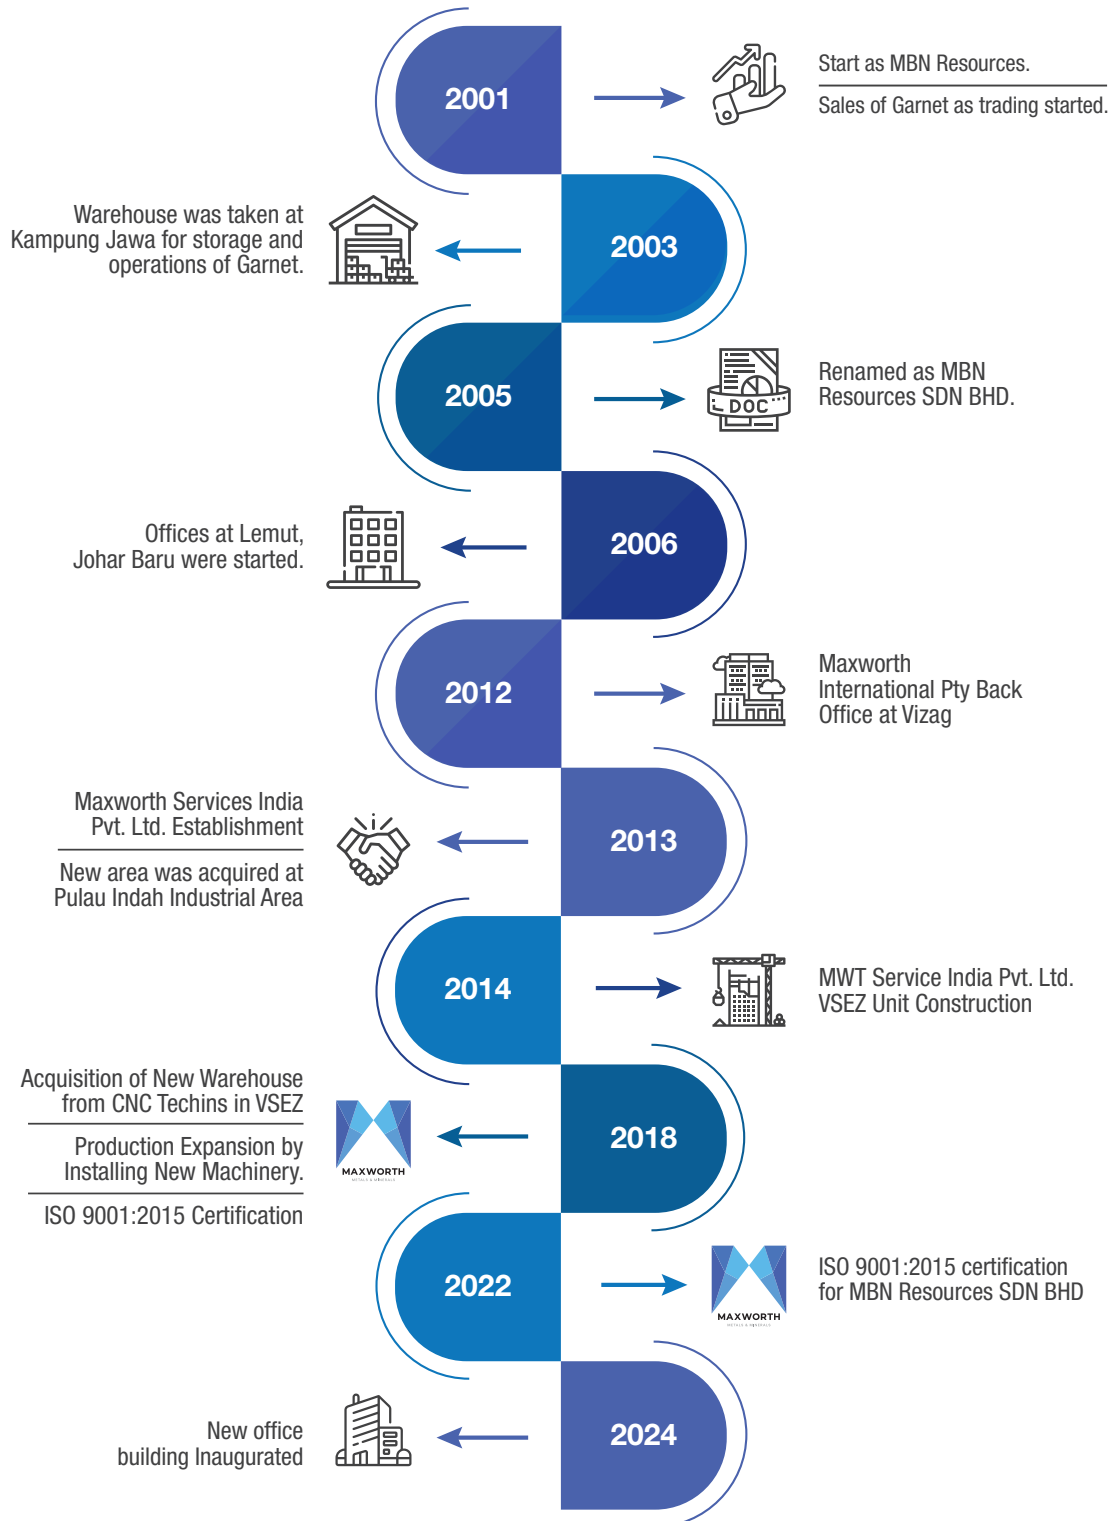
2001

Start as MBN Resources.

Sales of Garnet as trading started.

Warehouse was taken at Kampung Jawa for storage and operations of Garnet.

2003

2005

DOC

Renamed as MBN Resources SDN BHD.

Offices at Lemut, Johar Baru were started.

2006

2012

Maxworth International Pty Back Office at Vizag

Maxworth Services India Pvt. Ltd. Establishment

New area was acquired at Pulau Indah Industrial Area

2013

2014

MWT Service India Pvt. Ltd. VSEZ Unit Construction

Acquisition of New Warehouse from CNC Techins in VSEZ

Production Expansion by Installing New Machinery.

ISO 9001:2015 Certification

MAXWORTH

2018

2022

MAXWORTH

ISO 9001:2015 certification for MBN Resources SDN BHD

New office building Inaugurated

2024